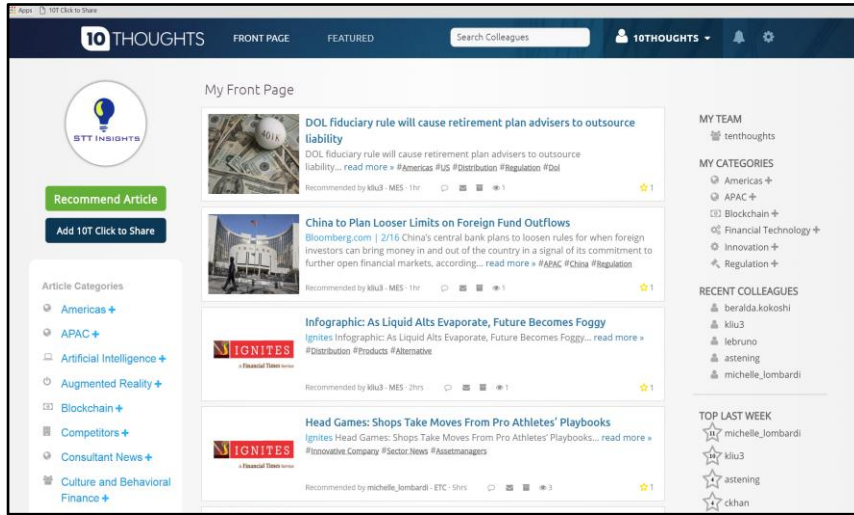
Apps 10T Click to Share

10 THOUGHTS FRONT PAGE FEATURED Search Colleagues 10THOUGHTS

STT INSIGHTS

Recommend Article

Add 10T Click to Share

Article Categories

Americas +

APAC +

Artificial Intelligence +

Augmented Reality +

Blockchain +

Competitors +

Consultant News +

Culture and Behavioral Finance +

My Front Page

DOL fiduciary rule will cause retirement plan advisers to outsource liability

DOL fiduciary rule will cause retirement plan advisers to outsource liability... read more » #Americas #US #Distribution #Regulation #Dol

Recommended by kliu3 · MES · 1hr 1 1

China to Plan Looser Limits on Foreign Fund Outflows

Bloomberg.com | 2/16 China's central bank plans to loosen rules for when foreign investors can bring money in and out of the country in a signal of its commitment to further open financial markets, according... read more » #APAC #China #Regulation

Recommended by kliu3 · MES · 1hr 1 1

Infographic: As Liquid Alts Evaporate, Future Becomes Foggy

IGNITES A Financial Times Service

Ignites Infographic: As Liquid Alts Evaporate, Future Becomes Foggy... read more » #Distribution #Products #Alternative

Recommended by kliu3 · MES · 2hrs 1 1

Head Games: Shops Take Moves From Pro Athletes' Playbooks

IGNITES A Financial Times Service

Ignites Head Games: Shops Take Moves From Pro Athletes' Playbooks... read more » #Innovative Company #Sector News #Assetmanagers

Recommended by michelle_lombardi · ETC · 5hrs 3 1

MY TEAM

tenthoughts

MY CATEGORIES

Americas +

APAC +

Blockchain +

Financial Technology +

Innovation +

Regulation +

RECENT COLLEAGUES

beralda.kokoshi

kliu3

lebruno

astening

michelle_lombardi

TOP LAST WEEK

michelle_lombardi

kliu3

astening

ckhan